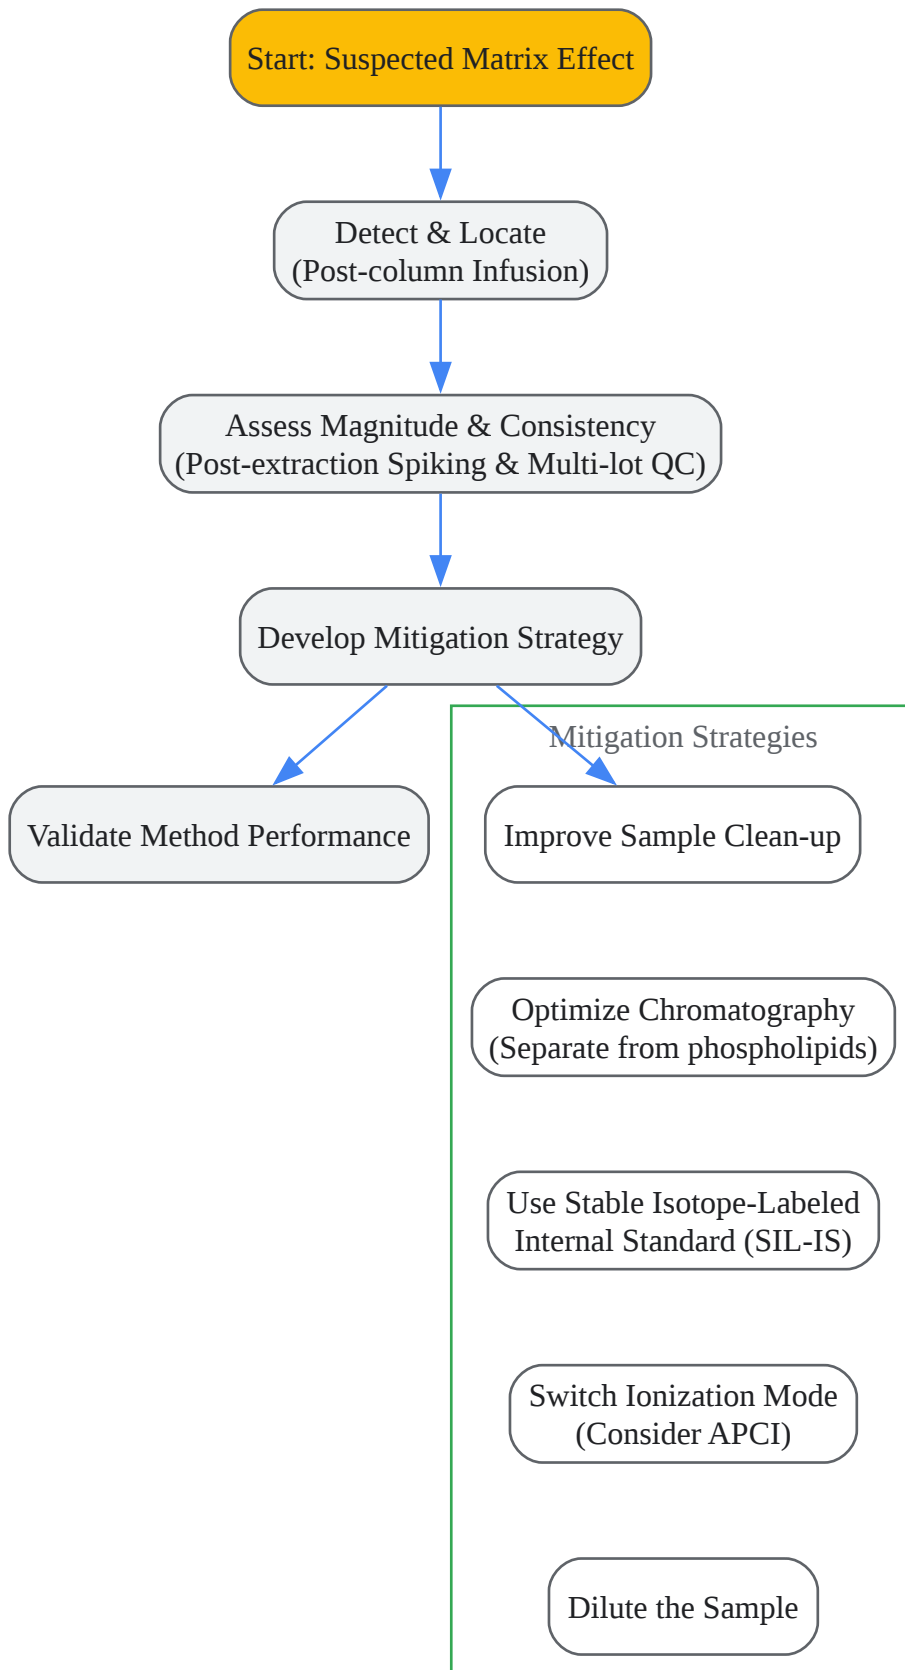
Start: Suspected Matrix Effect

Detect & Locate
(Post-column Infusion)

Assess Magnitude & Consistency
(Post-extraction Spiking & Multi-lot QC)

Develop Mitigation Strategy

Validate Method Performance

Mitigation Strategies

Improve Sample Clean-up

Optimize Chromatography
(Separate from phospholipids)

Use Stable Isotope-Labeled
Internal Standard (SIL-IS)

Switch Ionization Mode
(Consider APCI)

Dilute the Sample